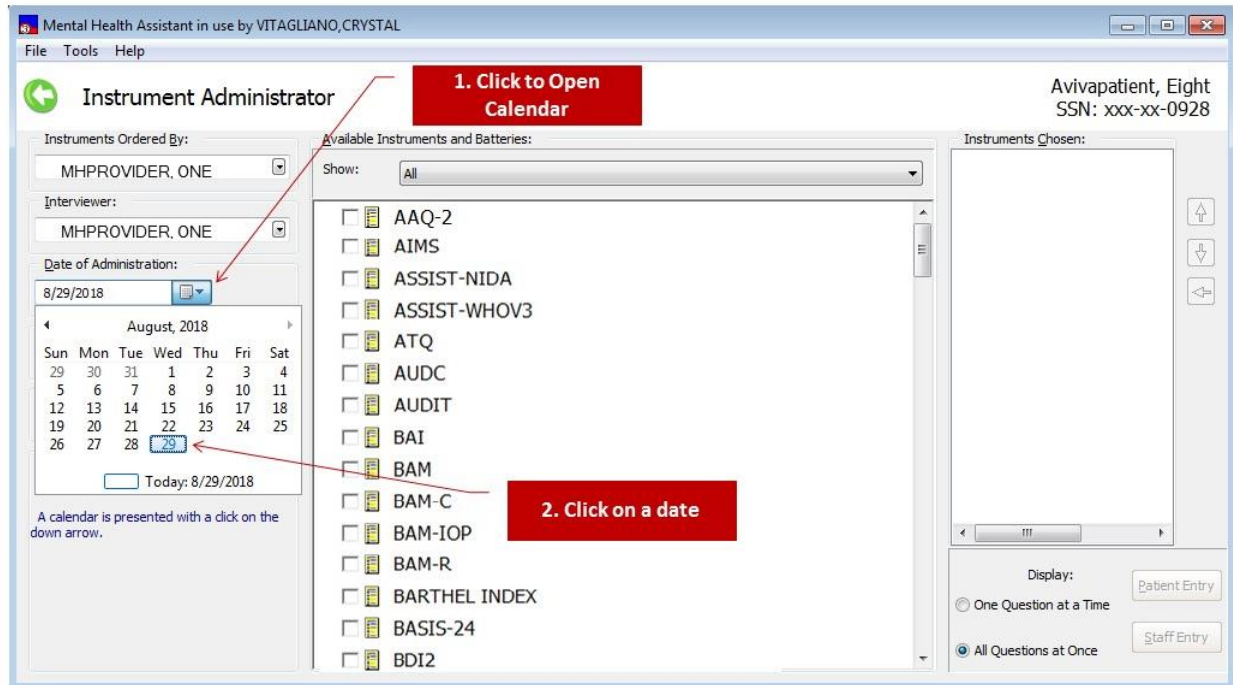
Mental Health Assistant in use by VITAGLIANO,CRYSTAL

File Tools Help

Instrument Administrator

1. Click to Open Calendar

Avivapatient, Eight
SSN: xxx-xx-0928

Instruments Ordered By:
MHPROVIDER, ONE

Interviewer:
MHPROVIDER, ONE

Date of Administration:
8/29/2018

August, 2018

| Sun | Mon | Tue | Wed | Thu | Fri | Sat |
|---|---|---|---|---|---|---|
| 29 | 30 | 31 | 1 | 2 | 3 | 4 |
| 5 | 6 | 7 | 8 | 9 | 10 | 11 |
| 12 | 13 | 14 | 15 | 16 | 17 | 18 |
| 19 | 20 | 21 | 22 | 23 | 24 | 25 |
| 26 | 27 | 28 | 29 | | | |

Today: 8/29/2018

A calendar is presented with a click on the down arrow.

Available Instruments and Batteries:

Show: All

AAQ-2
AIMS
ASSIST-NIDA
ASSIST-WHOV3
ATQ
AUDC
AUDIT
BAI
BAM
BAM-C
BAM-IOP
BAM-R
BARTHEL INDEX
BASIS-24
BDI2

2. Click on a date

Instruments Chosen:

Display:
One Question at a Time
All Questions at Once

Patient Entry
Staff Entry